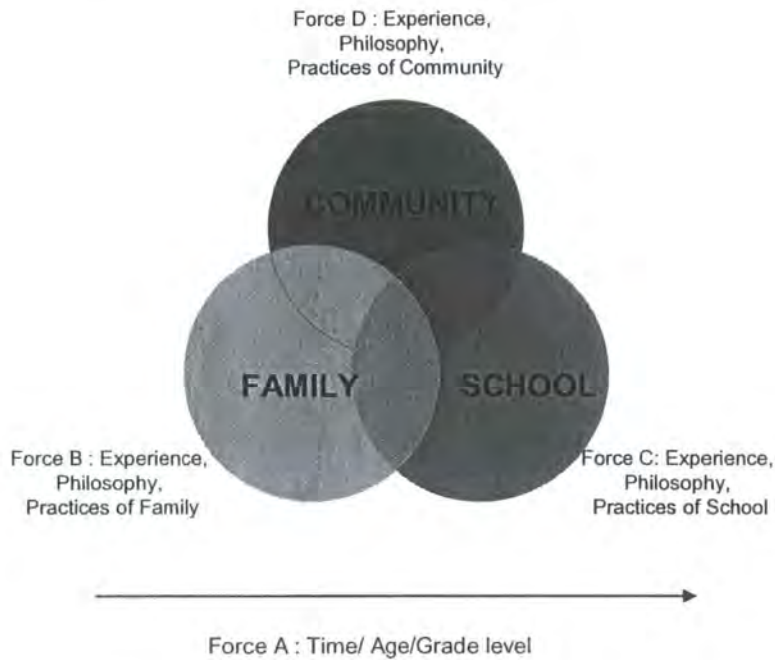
Force D : Experience, Philosophy, Practices of Community

COMMUNITY

FAMILY

SCHOOL

Force B : Experience, Philosophy, Practices of Family

Force C: Experience, Philosophy, Practices of School

Force A : Time/ Age/Grade level